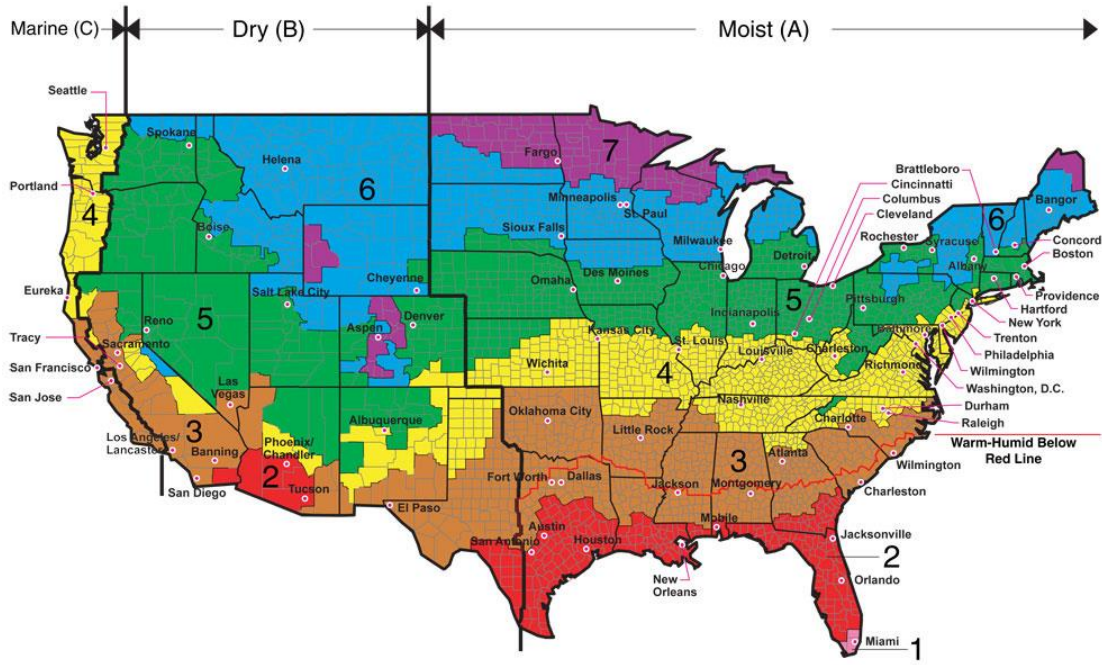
Marine (C)

Dry (B)

Moist (A)

Seattle

Spokane

Helena

6

Fargo

7

Portland

4

Boise

Minneapolis

St. Paul

Sioux Falls

Milwaukee

Detroit

Brattleboro

Cincinnati

Columbus

Cleveland

Rochester

Syracuse

6

Bangor

Concord

Boston

Albany

Eureka

Salt Lake City

Cheyenne

Omaha

Des Moines

Chicago

Reno

5

Aspen

Denver

Kansas City

Indianapolis

5

Pittsburgh

Providence

Hartford

New York

Tracy

Sacramento

San Francisco

San Jose

Wichita

St. Louis

Louisville

Charleston

Baltimore

Trenton

Philadelphia

Wilmington

Richmond

Washington, D.C.

4

Las Vegas

Albuquerque

Nashville

Durham

Raleigh

Charlotte

Oklahoma City

Little Rock

Los Angeles/ Lancaster

3

Banning

Phoenix/ Chandler

2

Tucson

San Diego

Warm-Humid Below Red Line

Atlanta

3

Wilmington

Fort Worth

Dallas

Jackson

Montgomery

Charleston

El Paso

Austin

San Antonio

Houston

Mobile

Jacksonville

2

New Orleans

Orlando

Miami

1